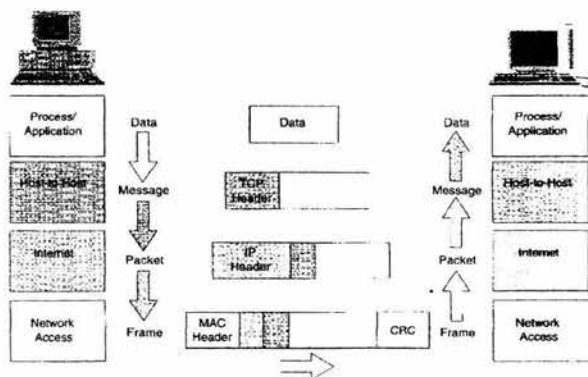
Process/
Application

Host-to-Host

Internet

Network
Access

Data

Message

Packet

Frame

Data

TCP
Header

IP
Header

MAC
Header

CRC

Data

Message

Packet

Frame

Process/
Application

Host-to-Host

Internet

Network
Access